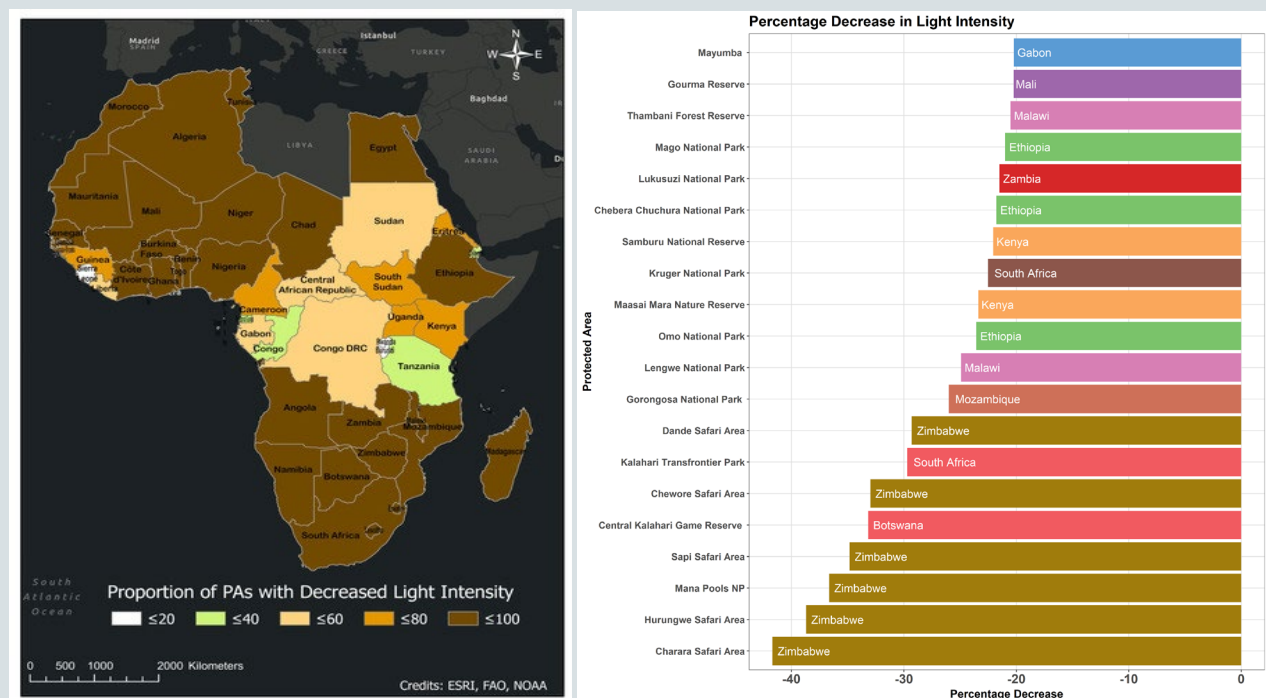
Madrid
SPAIN
Istanbul
GREECE
TURKEY
N
W
E
S
Baghdad
Tunisia
Morocco
Algeria
LIBYA
Egypt
SAUDI ARABIA
Mauritania
Mali
Niger
Chad
Sudan
Eritrea
Senegal
Guinea
Burkina Faso
Benin
Togo
Ghana
Côte d'Ivoire
Sierra Leone
Liberia
Nigeria
Central African Republic
South Sudan
Ethiopia
Cameroon
Gabon
Congo
Congo DRC
Uganda
Kenya
Tanzania
Angola
Zambia
Malawi
Mozambique
Zimbabwe
Namibia
Botswana
Madagascar
South Africa
South Atlantic Ocean
Proportion of PAs with Decreased Light Intensity
≤20 ≤40 ≤60 ≤80 ≤100
0 500 1000 2000 Kilometers
Credits: ESRI, FAO, NOAA

Percentage Decrease in Light Intensity

| Protected Area | Country |
|---|---|
| Mayumba | Gabon |
| Gourma Reserve | Mali |
| Thambani Forest Reserve | Malawi |
| Mago National Park | Ethiopia |
| Lukusuzi National Park | Zambia |
| Chebera Chuchura National Park | Ethiopia |
| Samburu National Reserve | Kenya |
| Kruger National Park | South Africa |
| Maasai Mara Nature Reserve | Kenya |
| Omo National Park | Ethiopia |
| Lengwe National Park | Malawi |
| Gorongosa National Park | Mozambique |
| Dande Safari Area | Zimbabwe |
| Kalahari Transfrontier Park | South Africa |
| Chewore Safari Area | Zimbabwe |
| Central Kalahari Game Reserve | Botswana |
| Sapi Safari Area | Zimbabwe |
| Mana Pools NP | Zimbabwe |
| Hurungwe Safari Area | Zimbabwe |
| Charara Safari Area | Zimbabwe |

Protected Area
-40 -30 -20 -10 0
Percentage Decrease